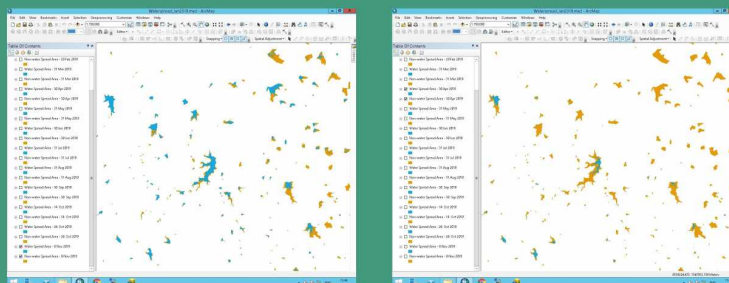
Waterspread_lan2019.mxd - ArcMap

File Edit View Bookmarks Insert Selection Geoprocessing Customize Windows Help

Table Of Contents

Non-water Spread Area - 09 Feb 2019
Water Spread Area - 15 Mar 2019
Non-water Spread Area - 15 Mar 2019
Water Spread Area - 08 Apr 2019
Non-water Spread Area - 08 Apr 2019
Water Spread Area - 17 May 2019
Non-water Spread Area - 17 May 2019
Water Spread Area - 08 Jun 2019
Non-water Spread Area - 08 Jun 2019
Water Spread Area - 11 Jul 2019
Non-water Spread Area - 11 Jul 2019
Water Spread Area - 11 Aug 2019
Non-water Spread Area - 11 Aug 2019
Water Spread Area - 06 Sep 2019
Non-water Spread Area - 06 Sep 2019
Water Spread Area - 14 Oct 2019
Non-water Spread Area - 14 Oct 2019
Water Spread Area - 24 Oct 2019
Non-water Spread Area - 24 Oct 2019
Water Spread Area - 09 Nov 2019
Non-water Spread Area - 09 Nov 2019

Waterspread_lan2019.mxd - ArcMap

File Edit View Bookmarks Insert Selection Geoprocessing Customize Windows Help

Table Of Contents

Non-water Spread Area - 09 Feb 2019
Water Spread Area - 15 Mar 2019
Non-water Spread Area - 15 Mar 2019
Water Spread Area - 08 Apr 2019
Non-water Spread Area - 08 Apr 2019
Water Spread Area - 17 May 2019
Non-water Spread Area - 17 May 2019
Water Spread Area - 08 Jun 2019
Non-water Spread Area - 08 Jun 2019
Water Spread Area - 11 Jul 2019
Non-water Spread Area - 11 Jul 2019
Water Spread Area - 11 Aug 2019
Non-water Spread Area - 11 Aug 2019
Water Spread Area - 06 Sep 2019
Non-water Spread Area - 06 Sep 2019
Water Spread Area - 14 Oct 2019
Non-water Spread Area - 14 Oct 2019
Water Spread Area - 24 Oct 2019
Non-water Spread Area - 24 Oct 2019
Water Spread Area - 09 Nov 2019
Non-water Spread Area - 09 Nov 2019

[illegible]